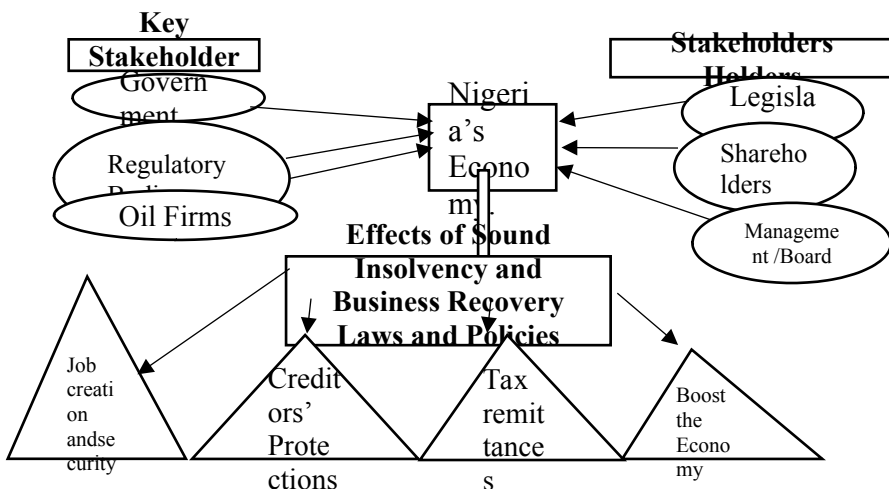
Key Stakeholder

Stakeholders Holders

Government

Regulatory Bodies

Oil Firms

Nigeria's Economy

Legisla

Shareholders

Management /Board

Effects of Sound Insolvency and Business Recovery Laws and Policies

Job creation andsecurity

Creditors' Protections

Tax remittances

Boost the Economy